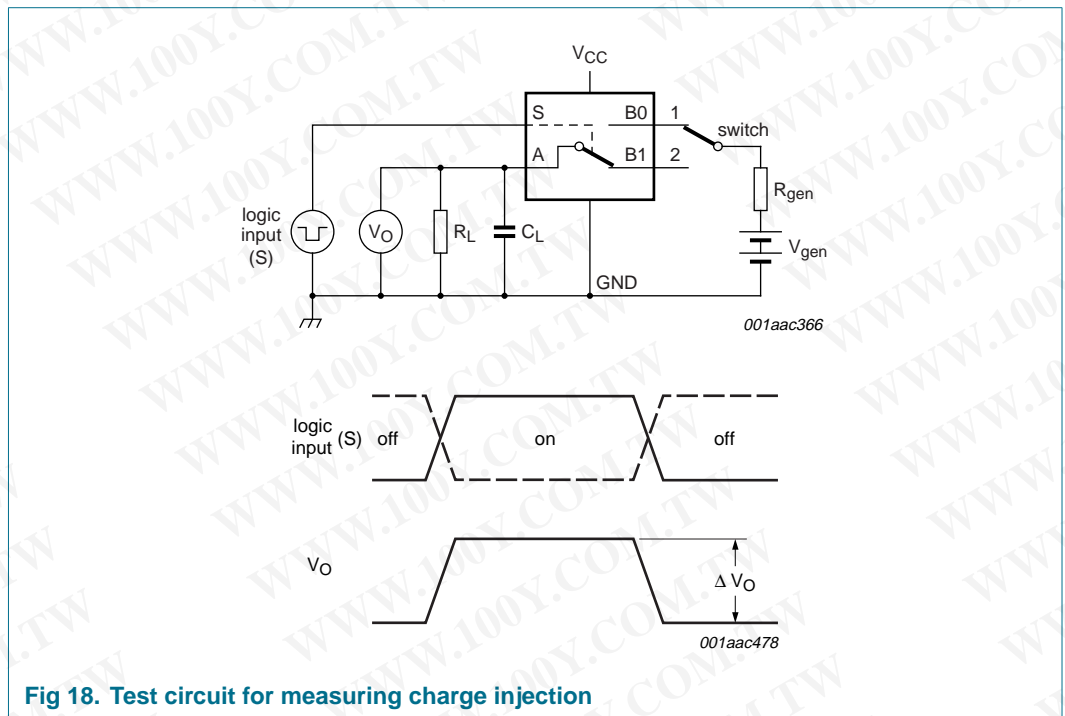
$V_{CC}$

S
B0
1
switch
A
B1
2
$R_{gen}$
logic input (S)
$V_O$
$R_L$
$C_L$
$V_{gen}$
GND
001aac366

logic input (S)
off
on
off

$V_O$
$\Delta V_O$
001aac478

Fig 18. Test circuit for measuring charge injection

WWW.100Y.COM.TW